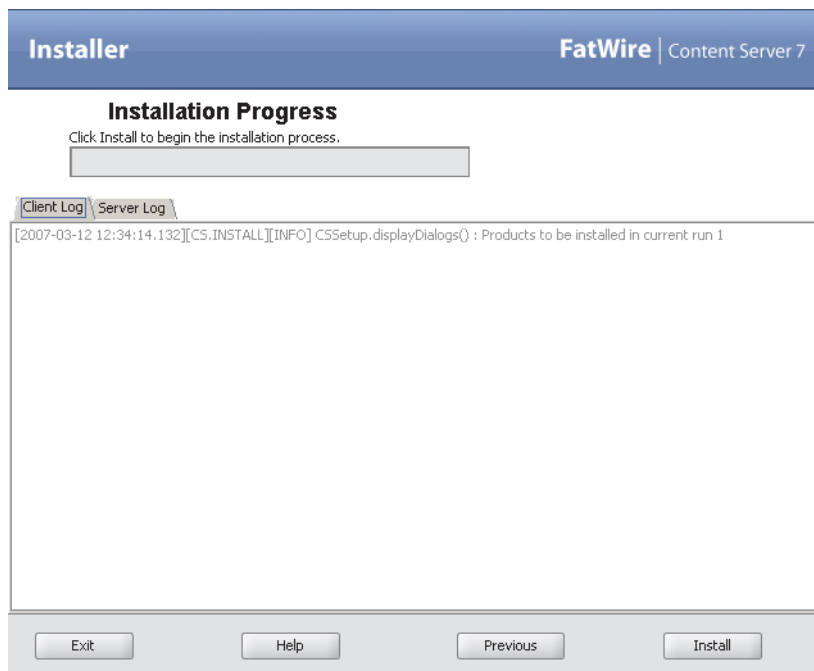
Installer

FatWire | Content Server 7

Installation Progress

Click Install to begin the installation process.

Client Log | Server Log

[2007-03-12 12:34:14.132][CS.INSTALL][INFO] CSSetup.displayDialogs() : Products to be installed in current run 1

Exit | Help | Previous | Install